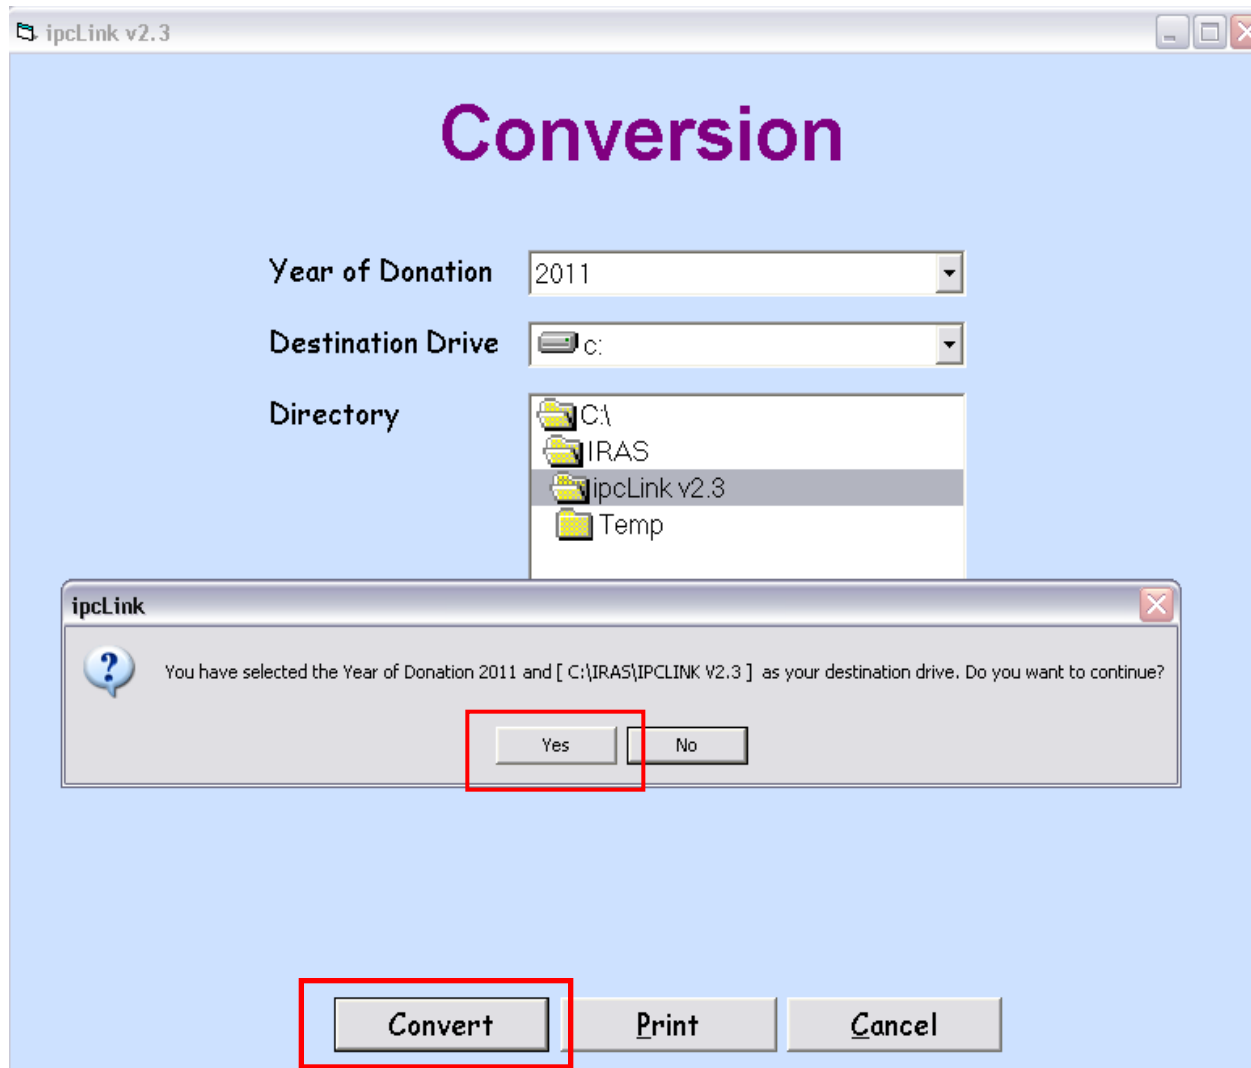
ipcLink v2.3

Conversion

Year of Donation
2011

Destination Drive
c:

Directory
C:\
IRAS
ipcLink v2.3
Temp

ipcLink

You have selected the Year of Donation 2011 and [ C:\IRAS\IPCLINK V2.3 ] as your destination drive. Do you want to continue?

Yes
No

Convert
Print
Cancel